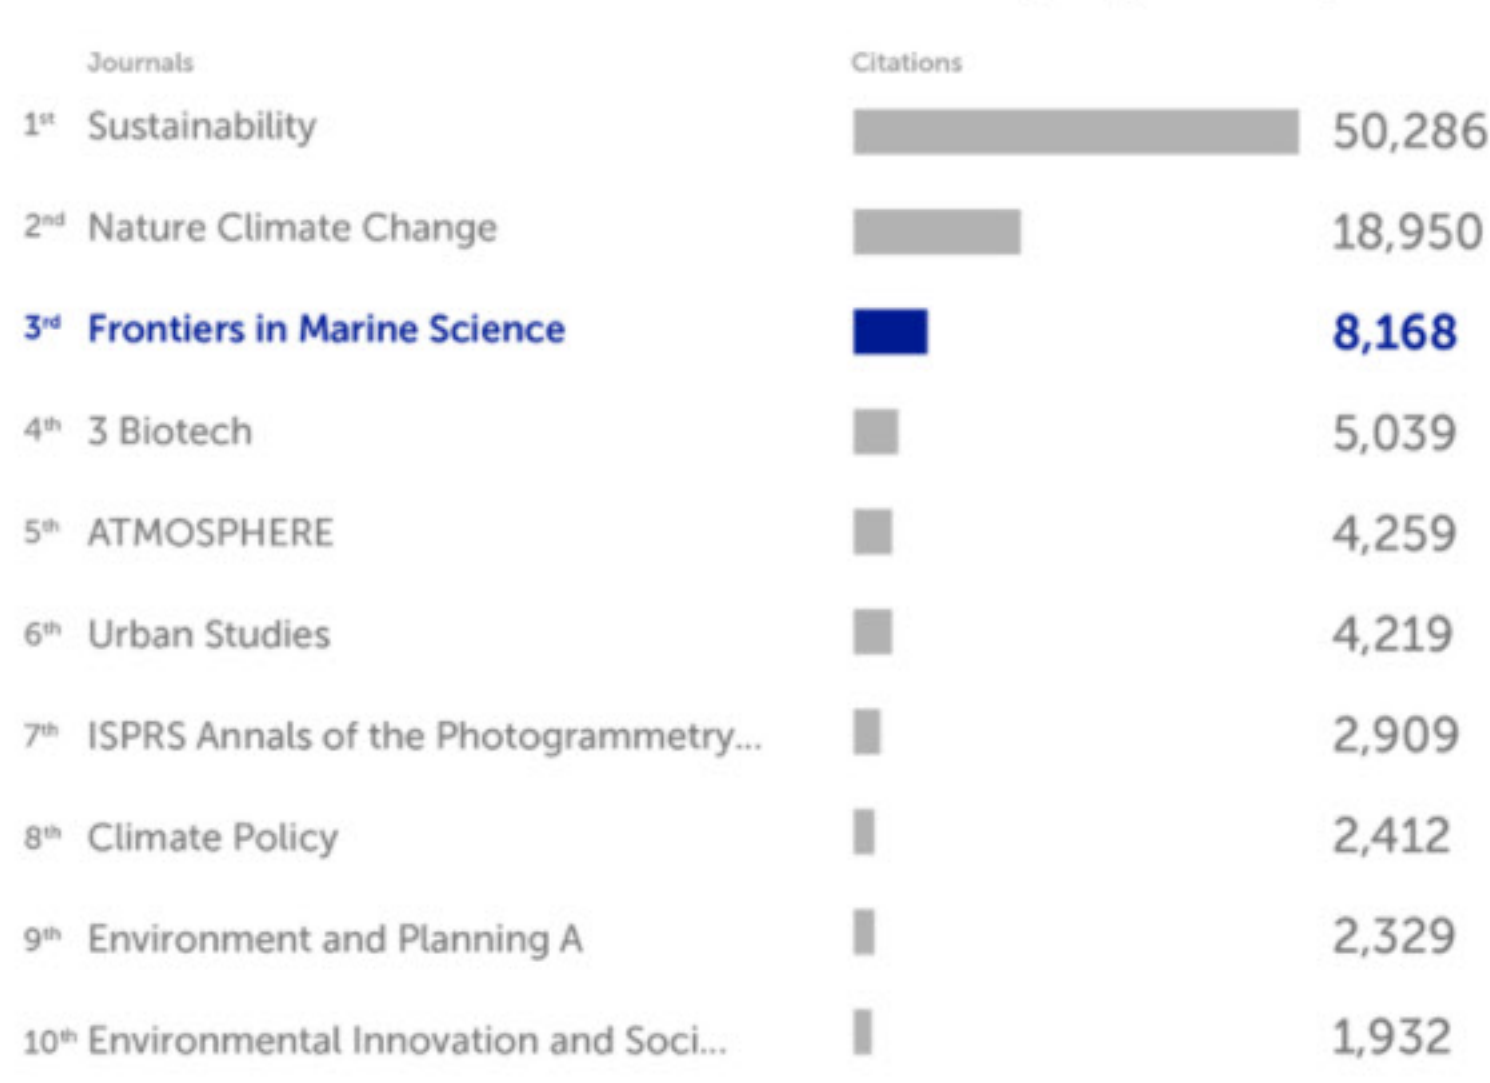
| | Journals | Citations |
|---|---|---|
| 1st | Sustainability | 50,286 |
| 2nd | Nature Climate Change | 18,950 |
| 3rd | Frontiers in Marine Science | 8,168 |
| 4th | 3 Biotech | 5,039 |
| 5th | ATMOSPHERE | 4,259 |
| 6th | Urban Studies | 4,219 |
| 7th | ISPRS Annals of the Photogrammetry... | 2,909 |
| 8th | Climate Policy | 2,412 |
| 9th | Environment and Planning A | 2,329 |
| 10th | Environmental Innovation and Soci... | 1,932 |